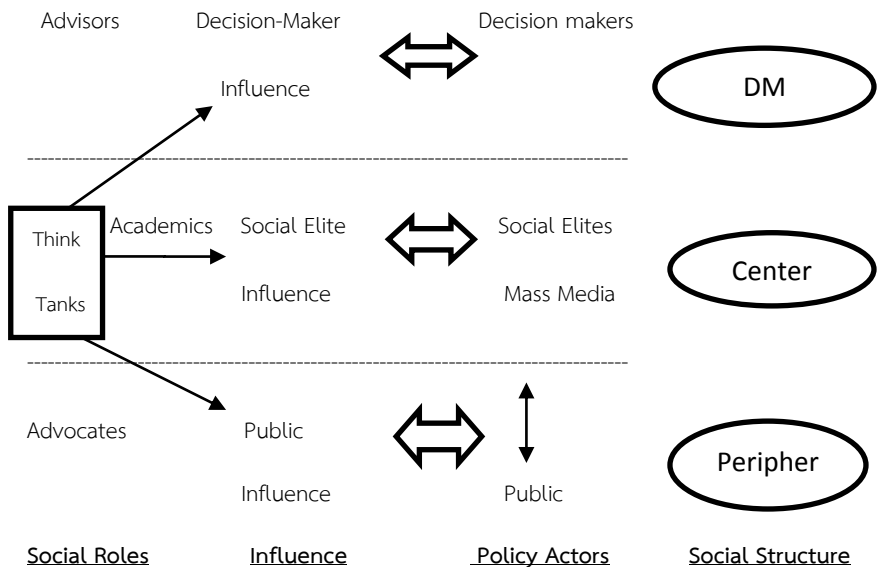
Advisors Decision-Maker Decision makers

Influence

DM

Think Tanks

Academics Social Elite Social Elites

Center

Influence Mass Media

Advocates Public

Peripher

Influence Public

Social Roles Influence Policy Actors Social Structure